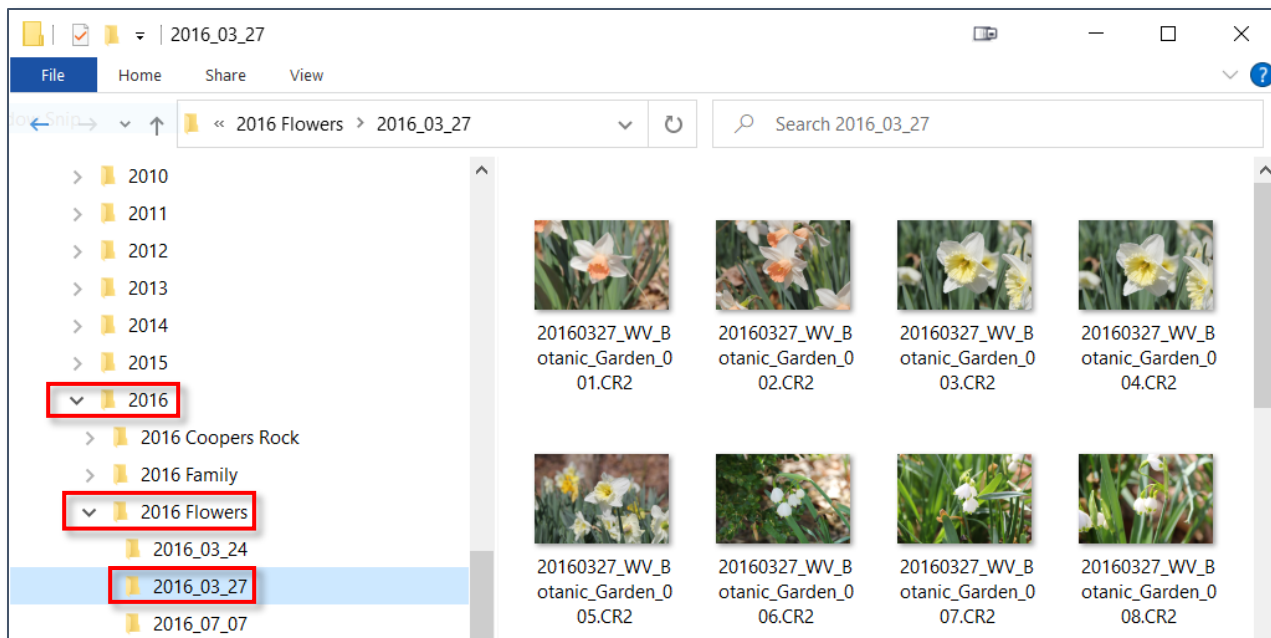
2016_03_27

File Home Share View

« 2016 Flowers > 2016_03_27

Search 2016_03_27

2010
2011
2012
2013
2014
2015
2016
2016 Coopers Rock
2016 Family
2016 Flowers
2016_03_24
2016_03_27
2016_07_07

20160327_WV_Botanic_Garden_001.CR2
20160327_WV_Botanic_Garden_002.CR2
20160327_WV_Botanic_Garden_003.CR2
20160327_WV_Botanic_Garden_004.CR2
20160327_WV_Botanic_Garden_005.CR2
20160327_WV_Botanic_Garden_006.CR2
20160327_WV_Botanic_Garden_007.CR2
20160327_WV_Botanic_Garden_008.CR2